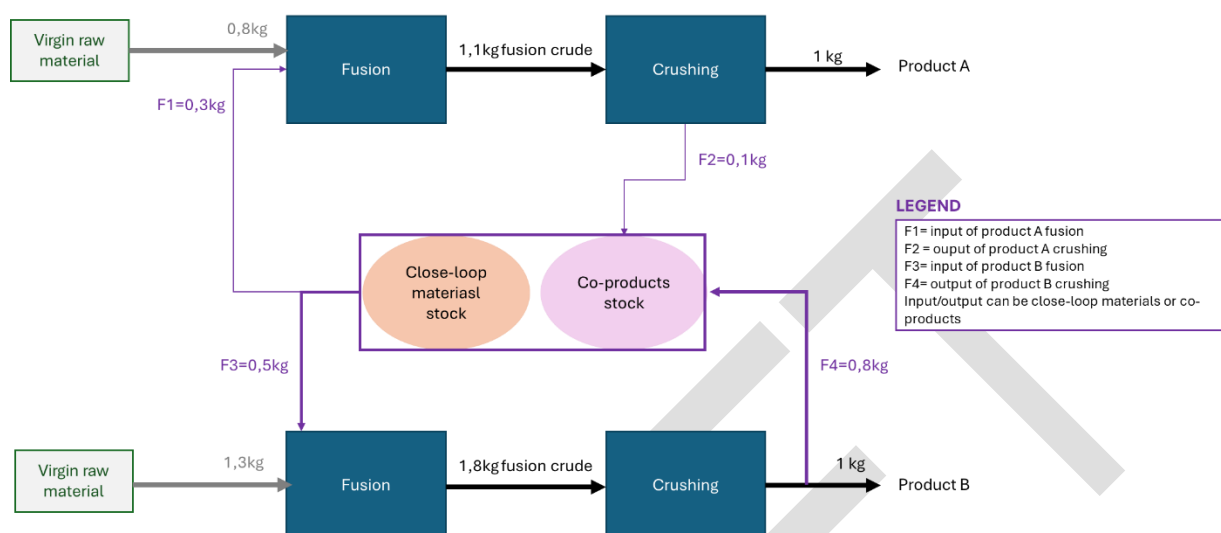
Virgin raw material

0,8kg

Fusion

1,1kg fusion crude

Crushing

1 kg

Product A

F1=0,3kg

F2=0,1kg

LEGEND

F1= input of product A fusion
F2 = ouput of product A crushing
F3= input of product B fusion
F4= output of product B crushing
Input/output can be close-loop materials or co-products

Close-loop materiasl stock

Co-products stock

F3=0,5kg

F4=0,8kg

Virgin raw material

1,3kg

Fusion

1,8kg fusion crude

Crushing

1 kg

Product B